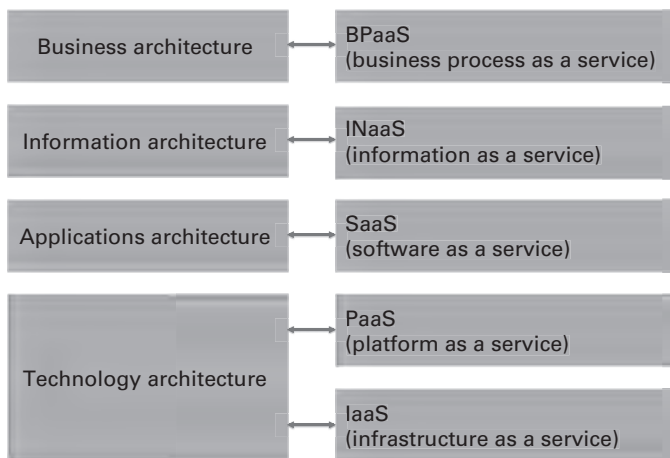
Business architecture

BPaaS
(business process as a service)

Information architecture

INaaS
(information as a service)

Applications architecture

SaaS
(software as a service)

Technology architecture

PaaS
(platform as a service)

IaaS
(infrastructure as a service)